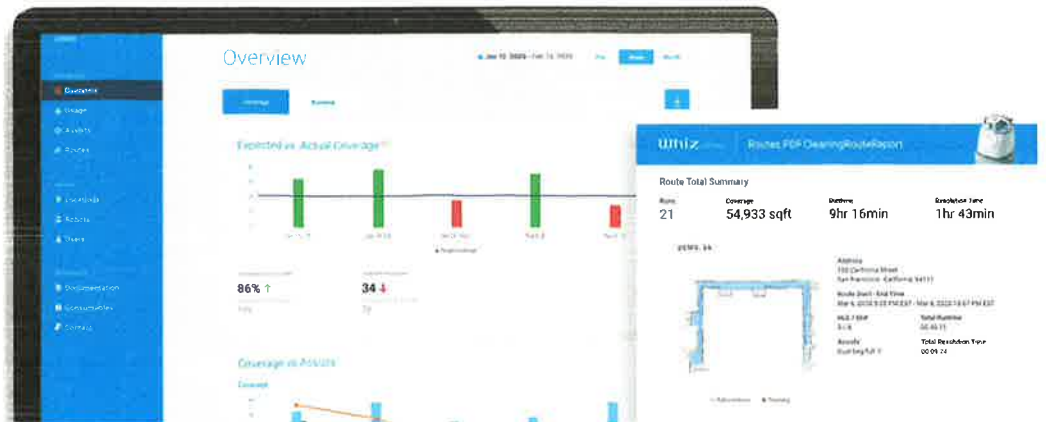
Overview

Dashboard
Usage
Assets
Routes

Locations
Robots
Users

Documentation
Consumables
Contact

Coverage

Expected vs. Actual Coverage

86% ↑

34 ↓

Coverage vs Assists

Whiz

Routes PDF CleaningRouteReport

Route Total Summary

Runs
21

Coverage
54,933 sqft

Runtime
9hr 16min

Resolution Time
1hr 43min

Address
San Francisco, California

Route Start - End Time

Total Runtime

Assists

Total Resolution Time